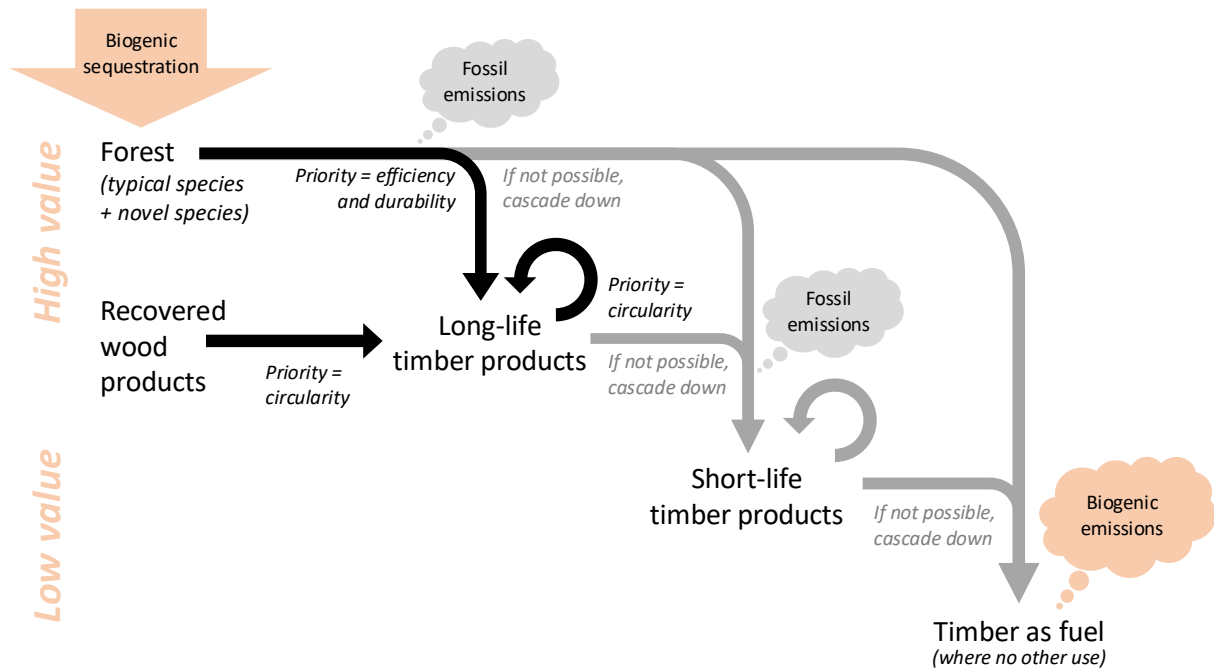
Biogenic sequestration

Fossil emissions

High value

Forest
(typical species + novel species)

Priority = efficiency and durability

If not possible, cascade down

Recovered wood products

Priority = circularity

Long-life timber products

Priority = circularity

Fossil emissions

If not possible, cascade down

Low value

Short-life timber products

If not possible, cascade down

Biogenic emissions

Timber as fuel
(where no other use)